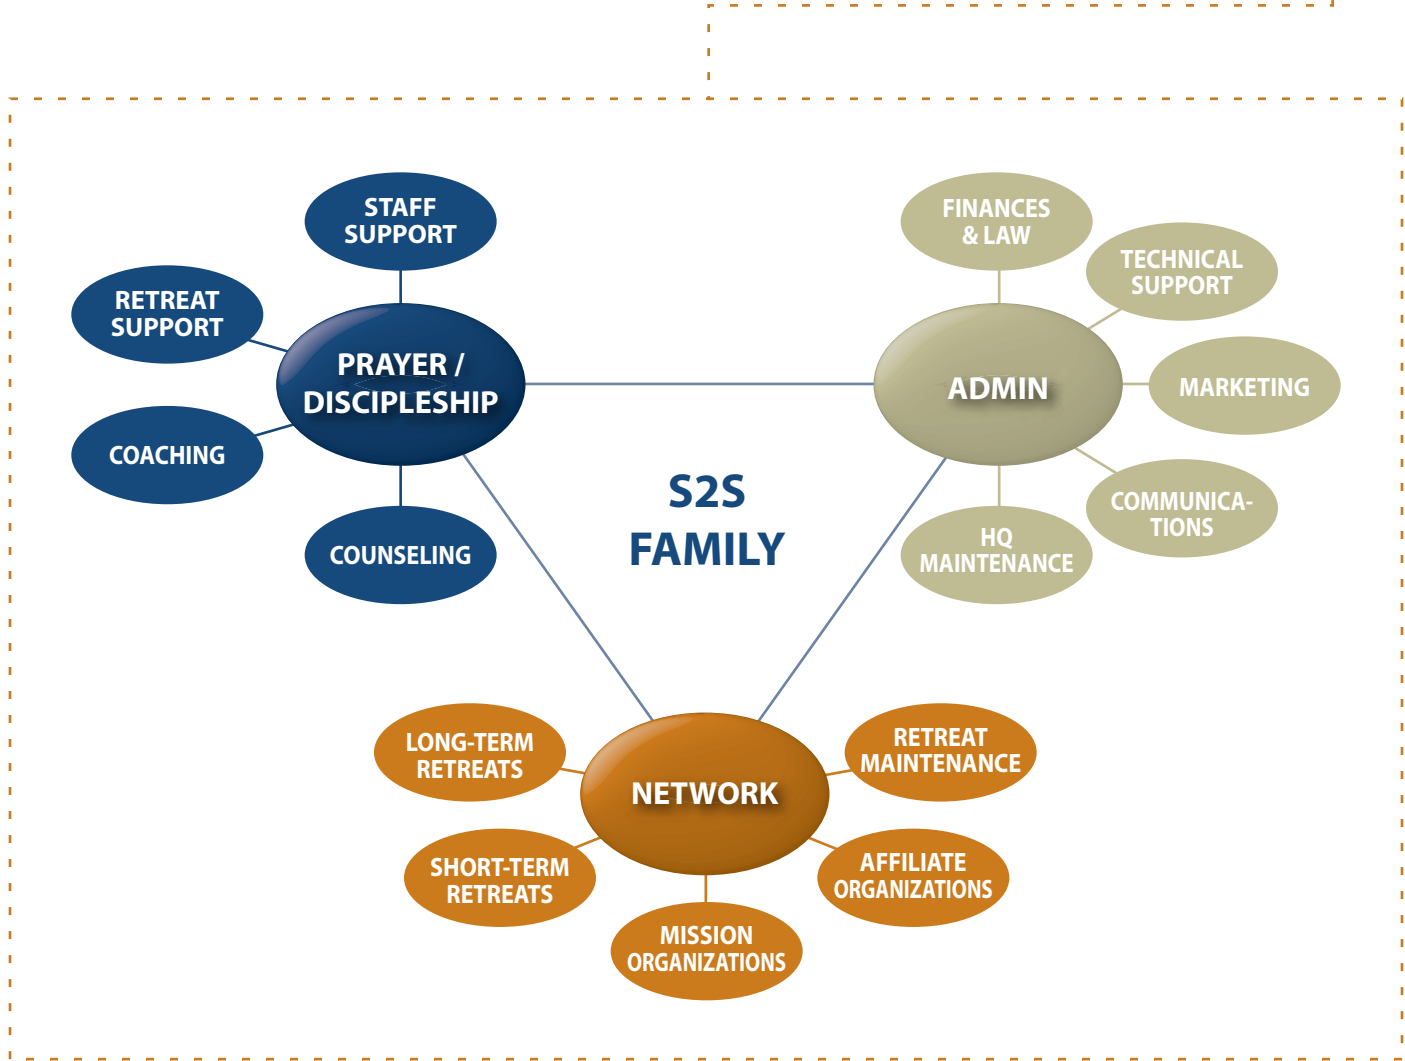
STAFF SUPPORT

RETREAT SUPPORT

PRAYER / DISCIPLESHIP

COACHING

COUNSELING

FINANCES & LAW

TECHNICAL SUPPORT

ADMIN

MARKETING

COMMUNICA-TIONS

HQ MAINTENANCE

S2S FAMILY

LONG-TERM RETREATS

NETWORK

RETREAT MAINTENANCE

SHORT-TERM RETREATS

AFFILIATE ORGANIZATIONS

MISSION ORGANIZATIONS